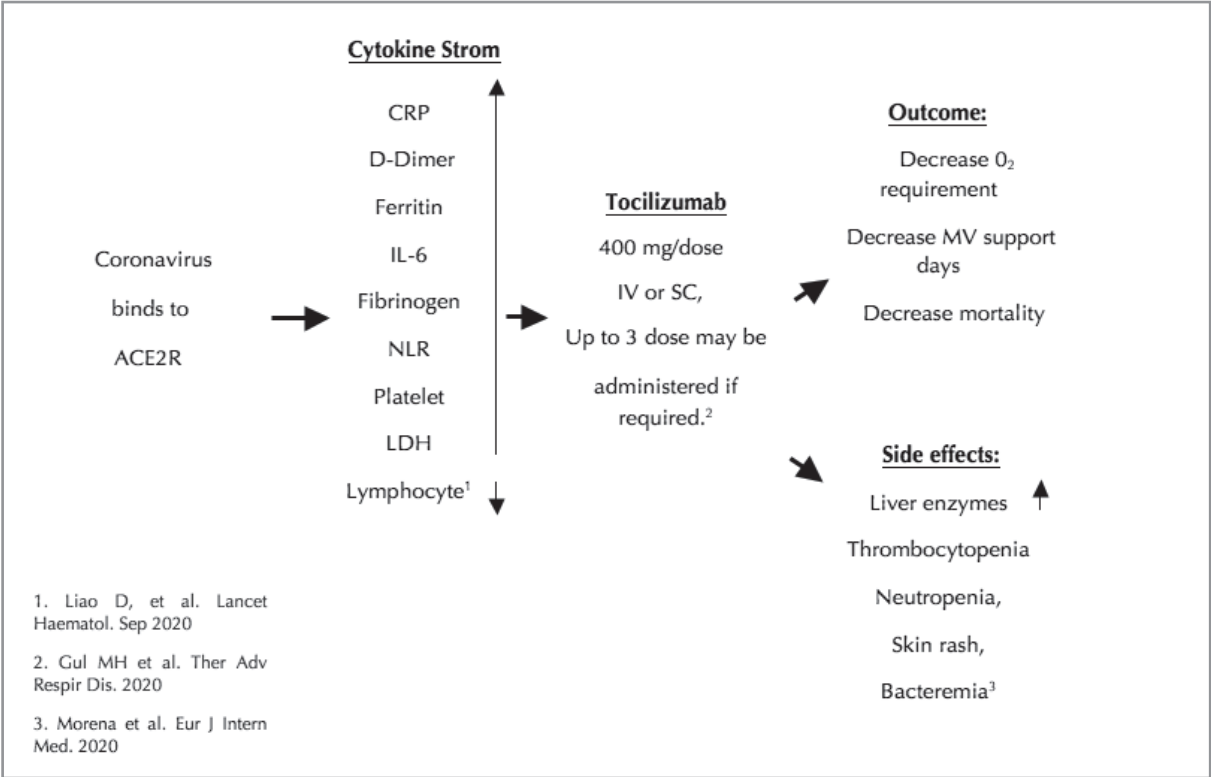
Cytokine Strom

CRP

D-Dimer

Ferritin

IL-6

Fibrinogen

NLR

Platelet

LDH

Lymphocyte$^1$

Coronavirus binds to ACE2R

Tocilizumab

400 mg/dose

IV or SC,

Up to 3 dose may be administered if required.$^2$

Outcome:

Decrease $0_2$ requirement

Decrease MV support days

Decrease mortality

Side effects:

Liver enzymes

Thrombocytopenia

Neutropenia,

Skin rash,

Bacteremia$^3$

1. Liao D, et al. Lancet Haematol. Sep 2020

2. Gul MH et al. Ther Adv Respir Dis. 2020

3. Morena et al. Eur J Intern Med. 2020